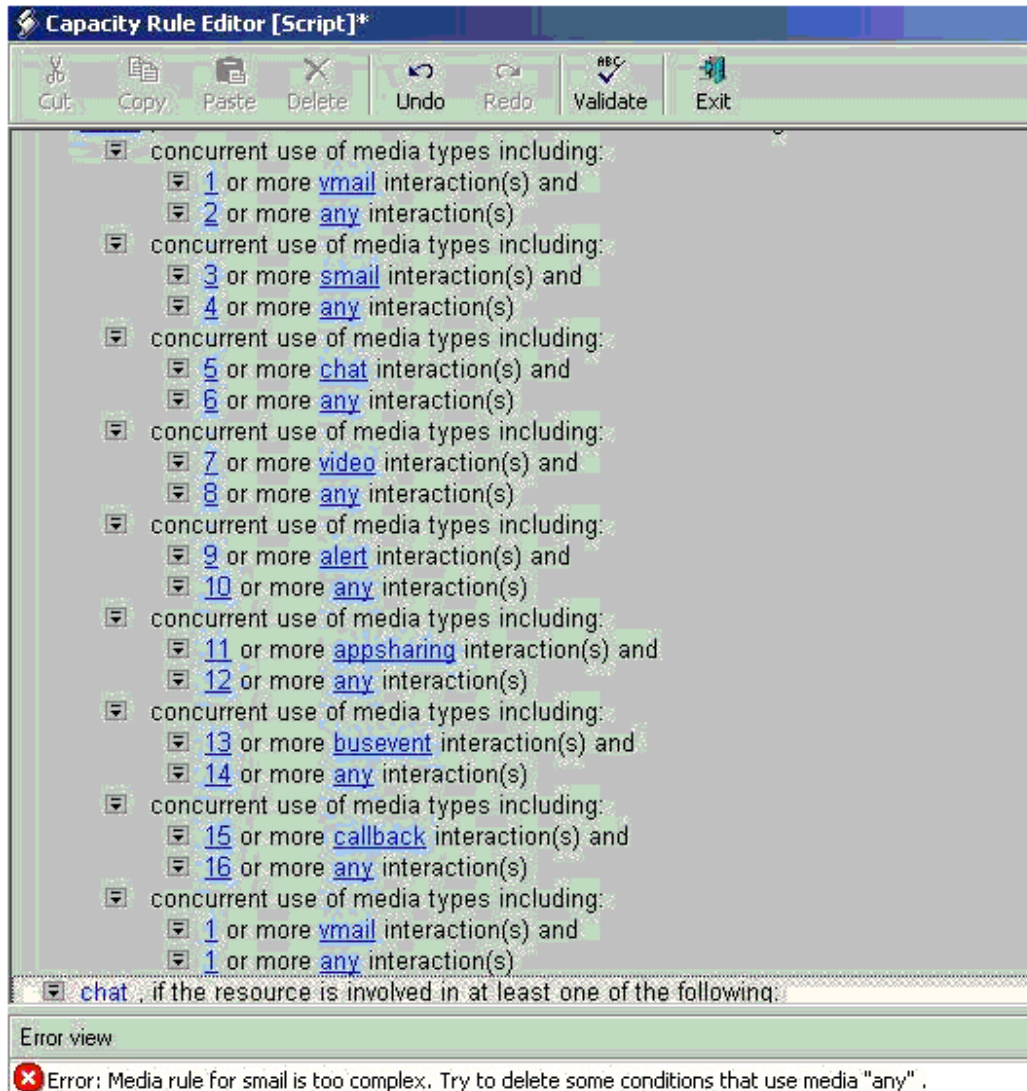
Capacity Rule Editor [Script]*

Cut Copy Paste Delete Undo Redo Validate Exit

concurrent use of media types including:
1 or more vmail interaction(s) and
2 or more any interaction(s)
concurrent use of media types including:
3 or more smail interaction(s) and
4 or more any interaction(s)
concurrent use of media types including:
5 or more chat interaction(s) and
6 or more any interaction(s)
concurrent use of media types including:
7 or more video interaction(s) and
8 or more any interaction(s)
concurrent use of media types including:
9 or more alert interaction(s) and
10 or more any interaction(s)
concurrent use of media types including:
11 or more appsharing interaction(s) and
12 or more any interaction(s)
concurrent use of media types including:
13 or more busevent interaction(s) and
14 or more any interaction(s)
concurrent use of media types including:
15 or more callback interaction(s) and
16 or more any interaction(s)
concurrent use of media types including:
1 or more vmail interaction(s) and
1 or more any interaction(s)
chat , if the resource is involved in at least one of the following:

Error view

Error: Media rule for smail is too complex. Try to delete some conditions that use media "any" .